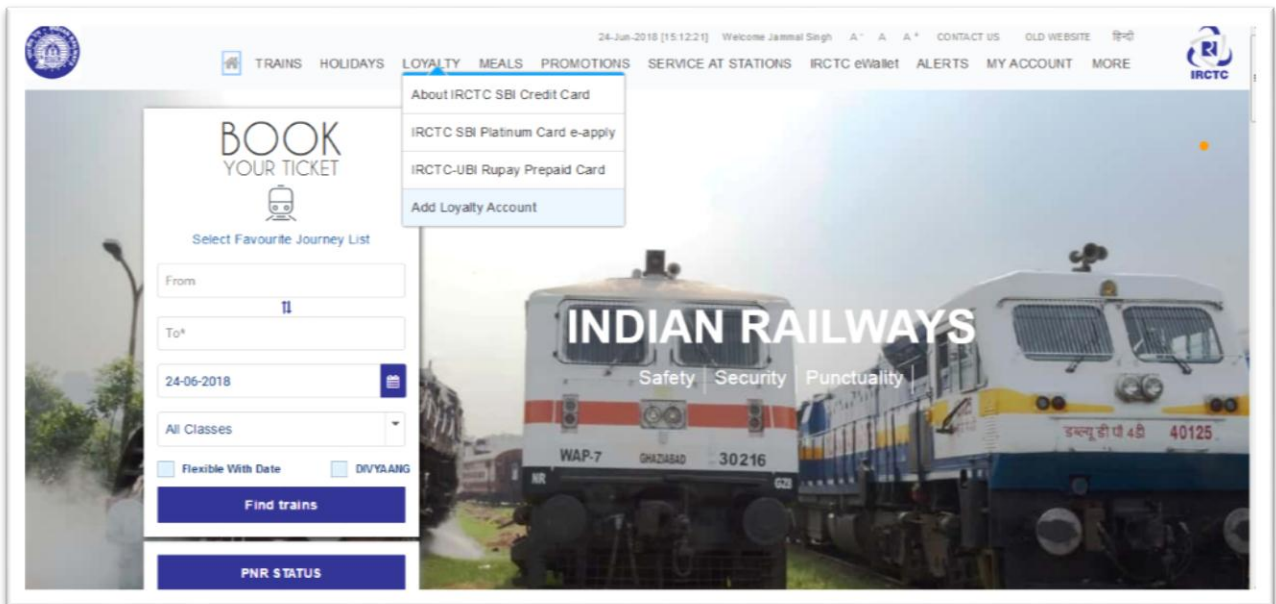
24-Jun-2018 [15:12:21] Welcome Jammal Singh A⁻ A A⁺ CONTACT US OLD WEBSITE हिन्दी

TRAINS HOLIDAYS LOYALTY MEALS PROMOTIONS SERVICE AT STATIONS IRCTC eWallet ALERTS MY ACCOUNT MORE

IRCTC

About IRCTC SBI Credit Card
IRCTC SBI Platinum Card e-apply
IRCTC-UBI Rupay Prepaid Card
Add Loyalty Account

BOOK
YOUR TICKET

Select Favourite Journey List

From

To*

24-06-2018

All Classes

Flexible With Date DIVYAANG

Find trains

PNR STATUS

INDIAN RAILWAYS
Safety | Security | Punctuality

WAP-7 GHAZIABAD 30216

डब्लू डी पी 4डी 40125